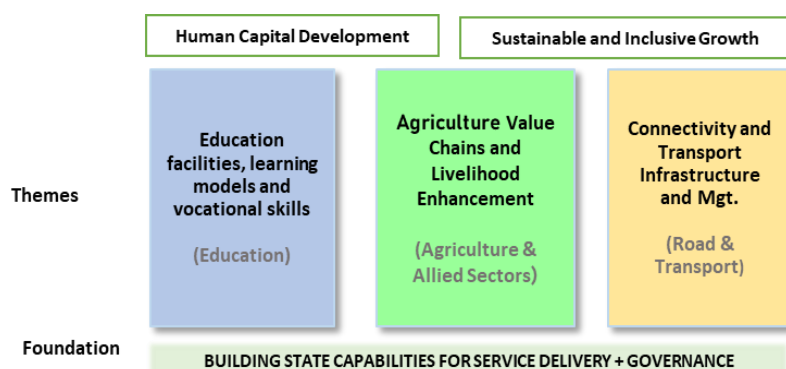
Human Capital Development

Sustainable and Inclusive Growth

Themes

Education facilities, learning models and vocational skills

(Education)

Agriculture Value Chains and Livelihood Enhancement

(Agriculture & Allied Sectors)

Connectivity and Transport Infrastructure and Mgt.

(Road & Transport)

Foundation

BUILDING STATE CAPABILITIES FOR SERVICE DELIVERY + GOVERNANCE